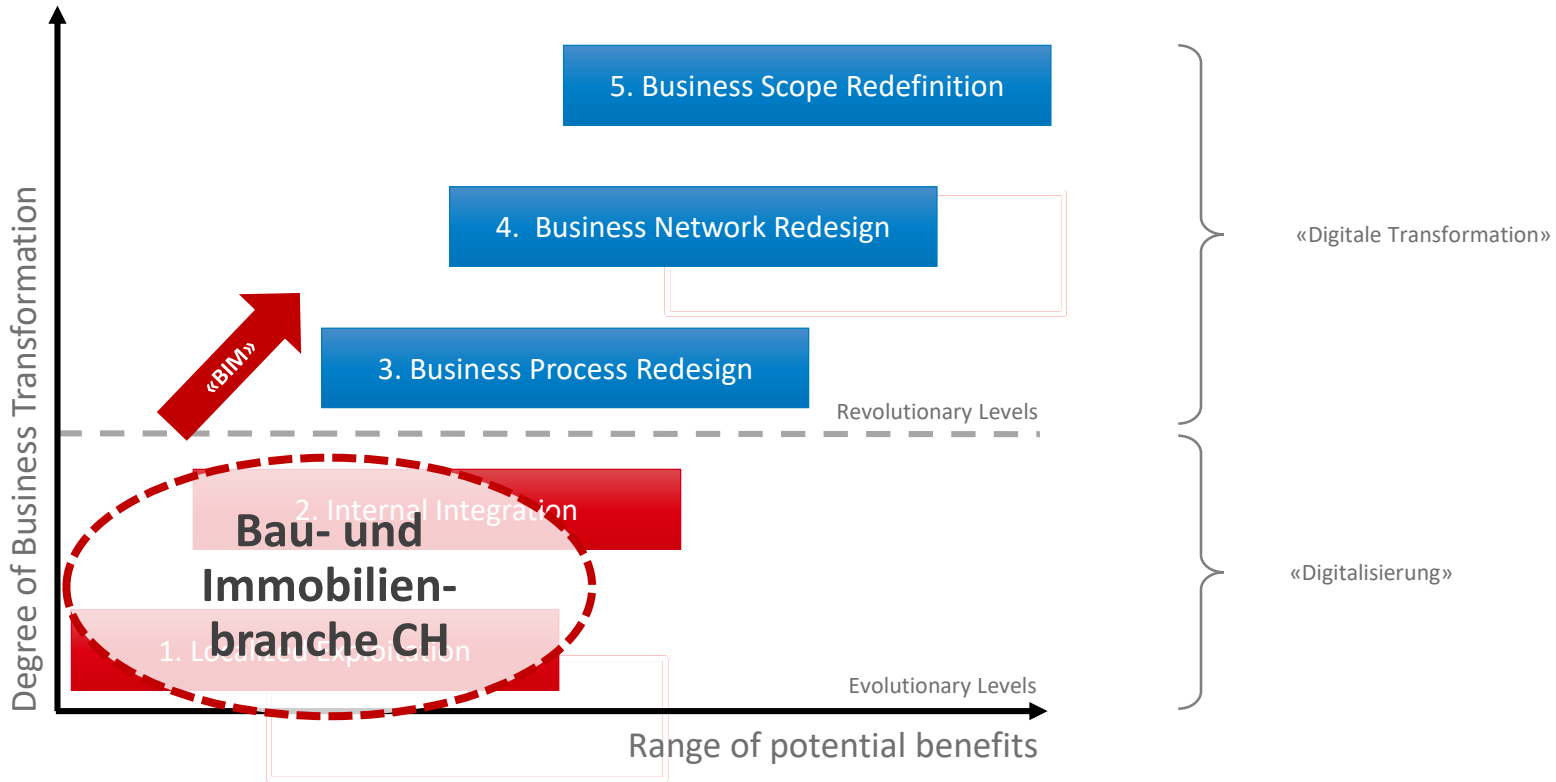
Degree of Business Transformation

5. Business Scope Redefinition

4. Business Network Redesign

«Digitale Transformation»

«BIM»

3. Business Process Redesign

Revolutionary Levels

2. Internal Integration

Bau- und Immobilienbranche CH

«Digitalisierung»

1. Localized Exploitation

Evolutionary Levels

Range of potential benefits